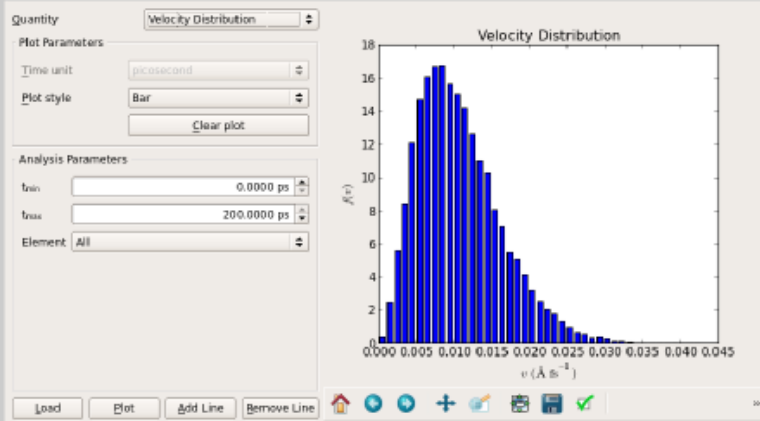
Quantity
Velocity Distribution
Plot Parameters
Time unit
picosecond
Plot style
Bar
Clear plot
Analysis Parameters
$t_{min}$
0.0000 ps
$t_{max}$
200.0000 ps
Element
All

Velocity Distribution

18
16
14
12
10
8
6
4
2
0

$f(v)$

0.000 0.005 0.010 0.015 0.020 0.025 0.030 0.035 0.040 0.045

$v$ (Å fs$^{-1}$)

Load
Plot
Add Line
Remove Line
»